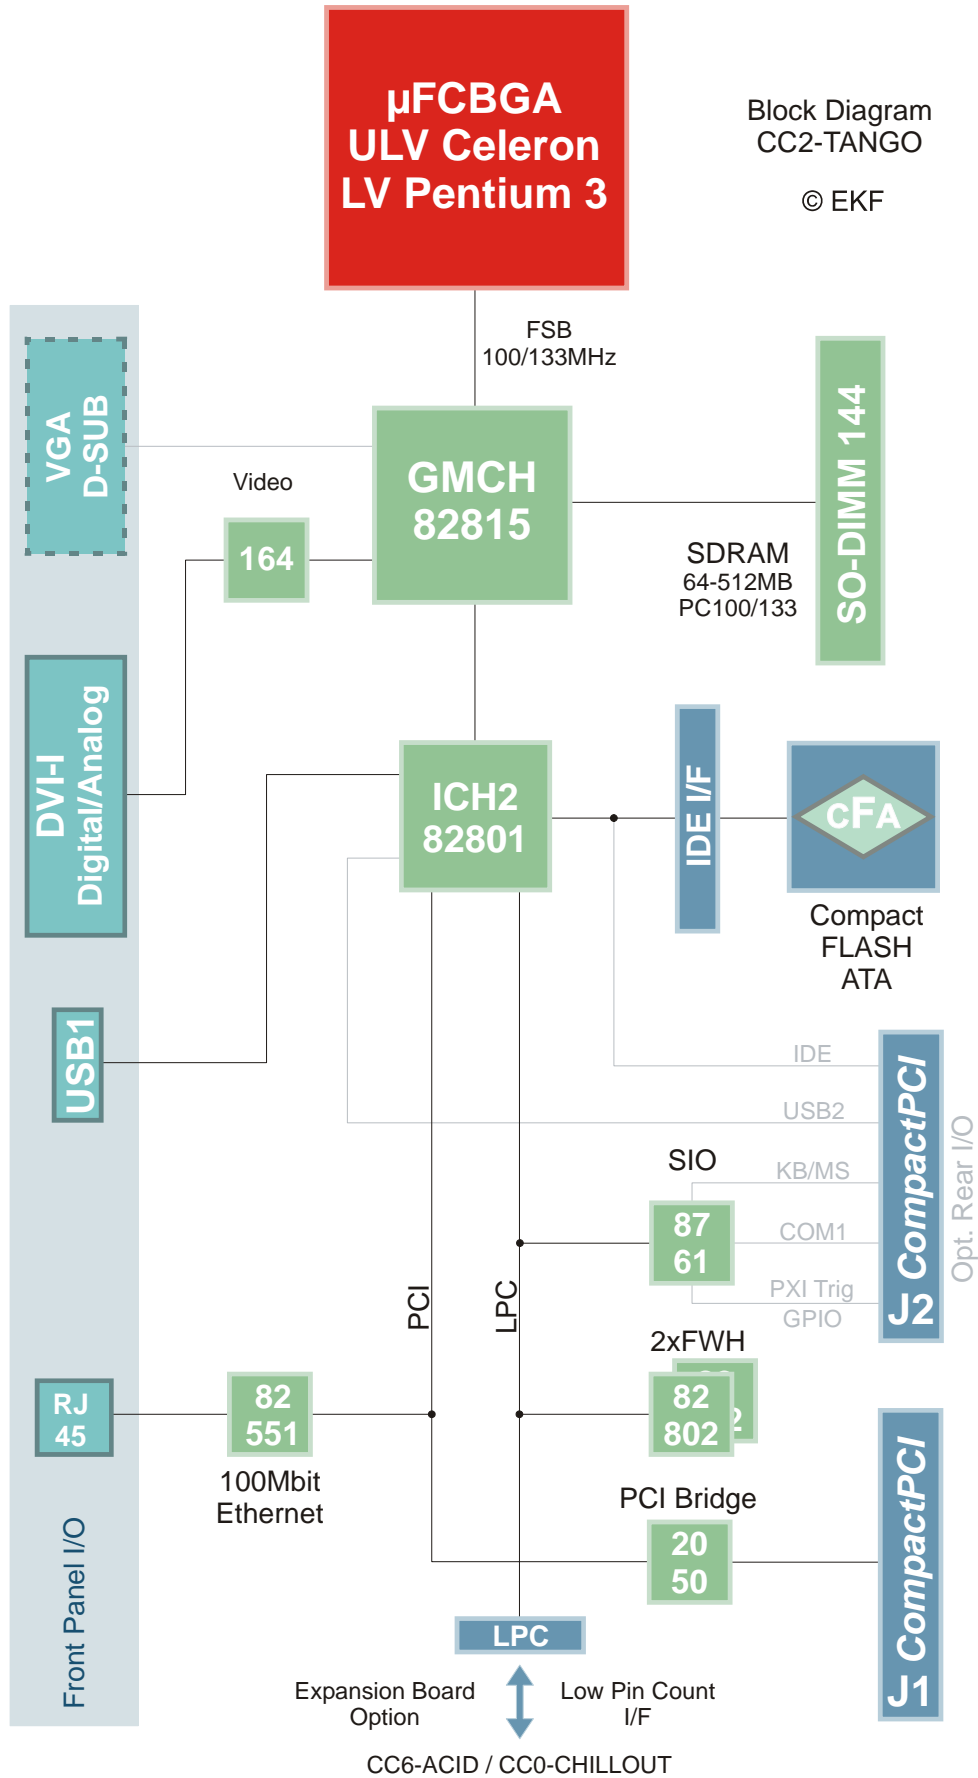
µFCBGA
ULV Celeron
LV Pentium 3

Block Diagram
CC2-TANGO

© EKF

FSB
100/133MHz

VGA
D-SUB

Video

164

GMCH
82815

SDRAM
64-512MB
PC100/133

SO-DIMM 144

DVI-I
Digital/Analog

ICH2
82801

IDE I/F

cFA

Compact
FLASH
ATA

USB1

IDE

USB2

SIO

KB/MS

87
61

COM1

PXI Trig
GPIO

CompactPCI
J2

Opt. Rear I/O

PCI

LPC

2xFWH

RJ
45

82
551

82
802

100Mbit
Ethernet

PCI Bridge

20
50

CompactPCI
J1

Front Panel I/O

LPC

Expansion Board
Option

Low Pin Count
I/F

CC6-ACID / CC0-CHILLOUT